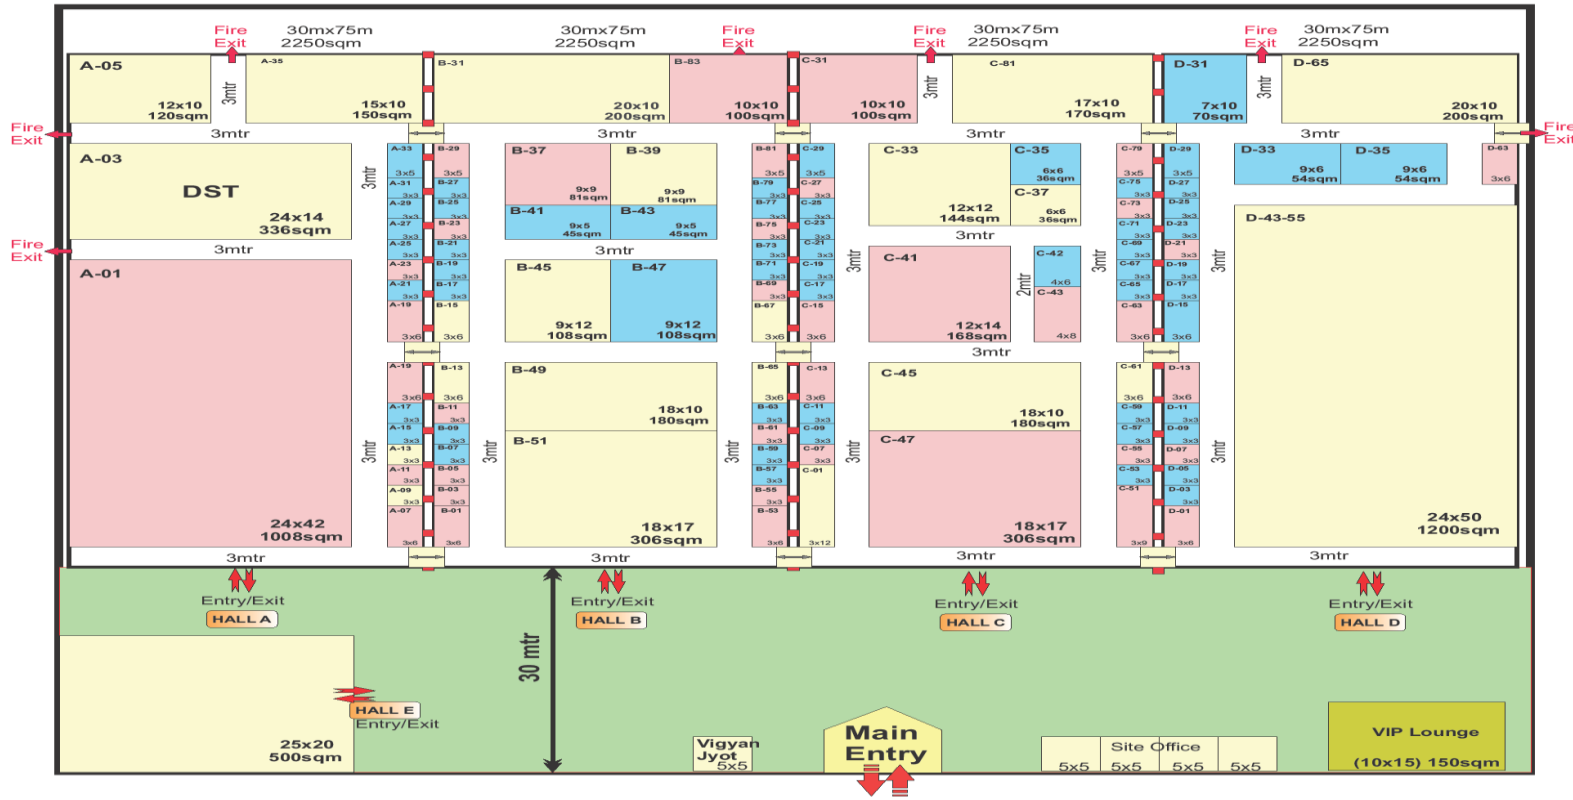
Fire Exit 30mx75m 2250sqm 30mx75m 2250sqm Fire Exit Fire Exit 30mx75m 2250sqm Fire Exit 30mx75m 2250sqm

A-05 12x10 120sqm 3mtr A-35 15x10 150sqm B-31 B-83 20x10 200sqm 10x10 100sqm C-31 10x10 100sqm 3mtr C-81 17x10 170sqm D-31 7x10 70sqm 3mtr D-65 20x10 200sqm

Fire Exit 3mtr 3mtr 3mtr 3mtr Fire Exit

A-03 DST 24x14 336sqm

Fire Exit 3mtr

A-01 24x42 1008sqm

3mtr

A-33 3x5 A-31 A-29 A-27 A-25 A-23 A-21 A-19 3x6
B-29 3x5 B-27 B-25 B-23 B-21 B-19 B-17 B-15 3x6

B-37 9x9 81sqm B-39 9x9 81sqm B-41 9x5 45sqm B-43 9x5 45sqm 3mtr B-45 9x12 108sqm B-47 9x12 108sqm

B-81 3x5 B-79 B-77 B-75 B-73 B-71 B-69 B-67 3x6
C-29 3x5 C-27 C-25 C-23 C-21 C-19 C-17 C-15 3x6

C-33 12x12 144sqm C-35 6x6 36sqm C-37 6x6 36sqm 3mtr C-41 12x14 168sqm 2mtr C-42 4x6 C-43 4x8 3mtr

C-79 3x5 C-75 C-73 C-71 C-69 C-67 C-65 C-63 3x6
D-29 3x5 D-27 D-25 D-23 D-21 D-19 D-17 D-15 3x6

D-33 9x6 54sqm D-35 9x6 54sqm D-63 3x6 D-43-55

A-19 3x6 A-17 A-15 A-13 A-11 A-09 A-07 3x6 3mtr
B-13 3x6 B-11 B-09 B-07 B-05 B-03 B-01 3x6 3mtr

B-49 18x10 180sqm B-51 18x17 306sqm 3mtr

B-65 3x6 B-63 B-61 B-59 B-57 B-55 B-53 3x6
C-13 3x6 C-11 C-09 C-07 C-01 3x12 3mtr

C-45 18x10 180sqm C-47 18x17 306sqm 3mtr

C-61 3x6 C-59 C-57 C-55 C-53 C-51 3x9
D-13 3x6 D-11 D-09 D-07 D-05 D-03 D-01 3x6 3mtr

24x50 1200sqm 3mtr

Entry/Exit HALL A Entry/Exit HALL B Entry/Exit HALL C Entry/Exit HALL D

30 mtr

HALL E Entry/Exit 25x20 500sqm

Vigyan Jyot 5x5 Main Entry Site Office 5x5 5x5 5x5 5x5 VIP Lounge (10x15) 150sqm